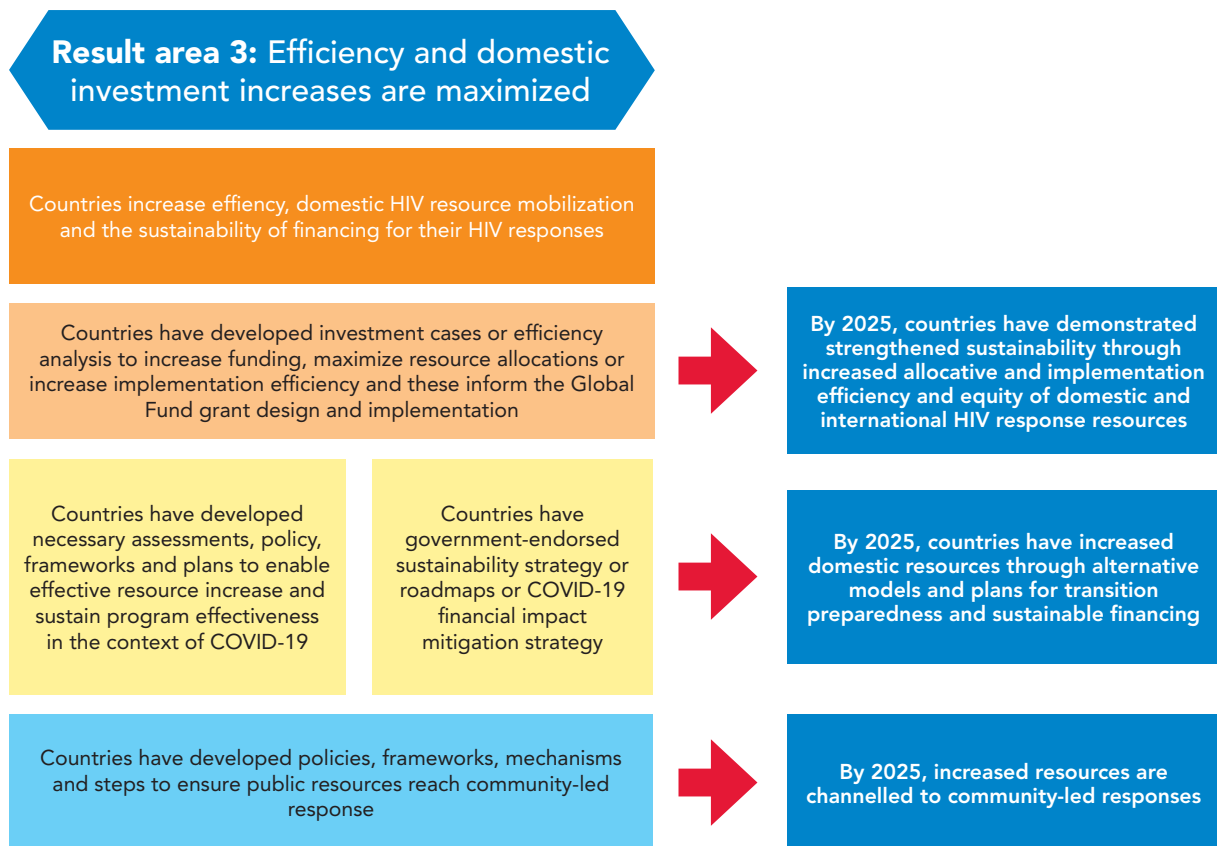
**Result area 3:** Efficiency and domestic investment increases are maximized

Countries increase effiency, domestic HIV resource mobilization and the sustainability of financing for their HIV responses

Countries have developed investment cases or efficiency analysis to increase funding, maximize resource allocations or increase implementation efficiency and these inform the Global Fund grant design and implementation

By 2025, countries have demonstrated strengthened sustainability through increased allocative and implementation efficiency and equity of domestic and international HIV response resources

Countries have developed necessary assessments, policy, frameworks and plans to enable effective resource increase and sustain program effectiveness in the context of COVID-19

Countries have government-endorsed sustainability strategy or roadmaps or COVID-19 financial impact mitigation strategy

By 2025, countries have increased domestic resources through alternative models and plans for transition preparedness and sustainable financing

Countries have developed policies, frameworks, mechanisms and steps to ensure public resources reach community-led response

By 2025, increased resources are channelled to community-led responses